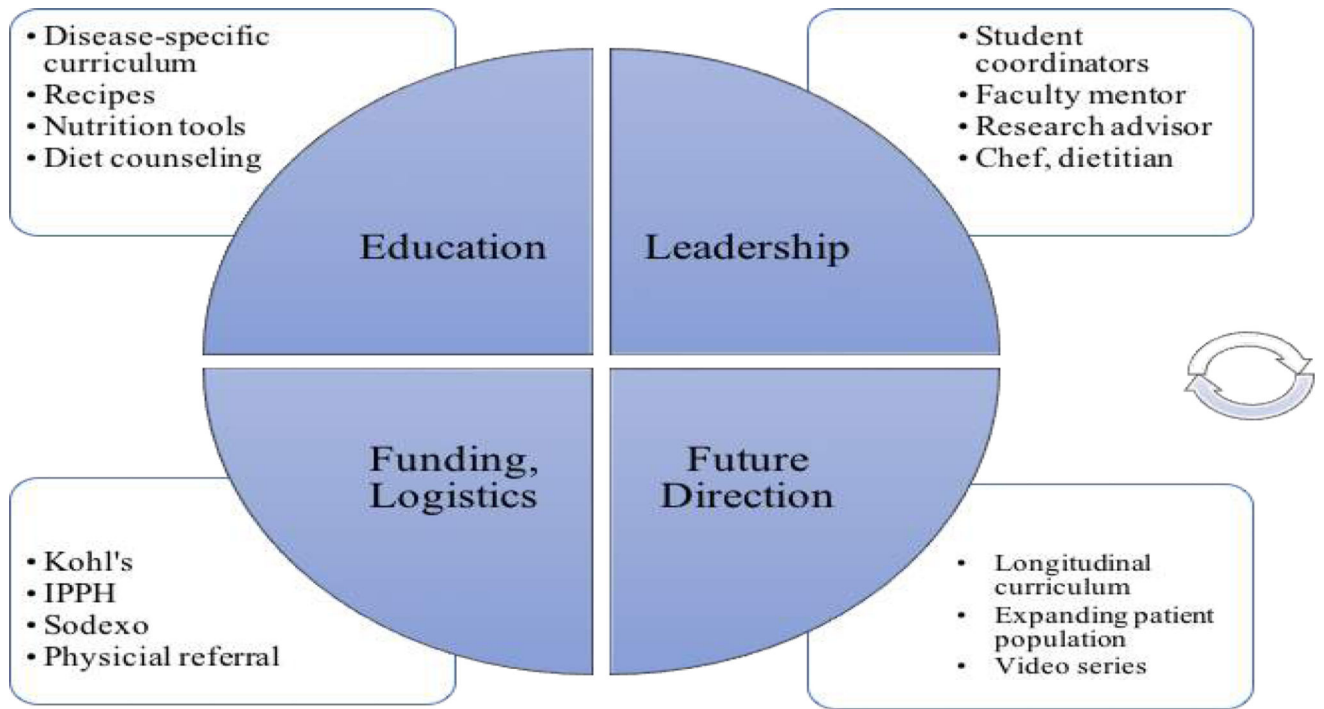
• Disease-specific curriculum
• Recipes
• Nutrition tools
• Diet counseling

• Student coordinators
• Faculty mentor
• Research advisor
• Chef, dietitian

Education

Leadership

Funding, Logistics

Future Direction

• Kohl's
• IPPH
• Sodexo
• Physicial referral

• Longitudinal curriculum
• Expanding patient population
• Video series